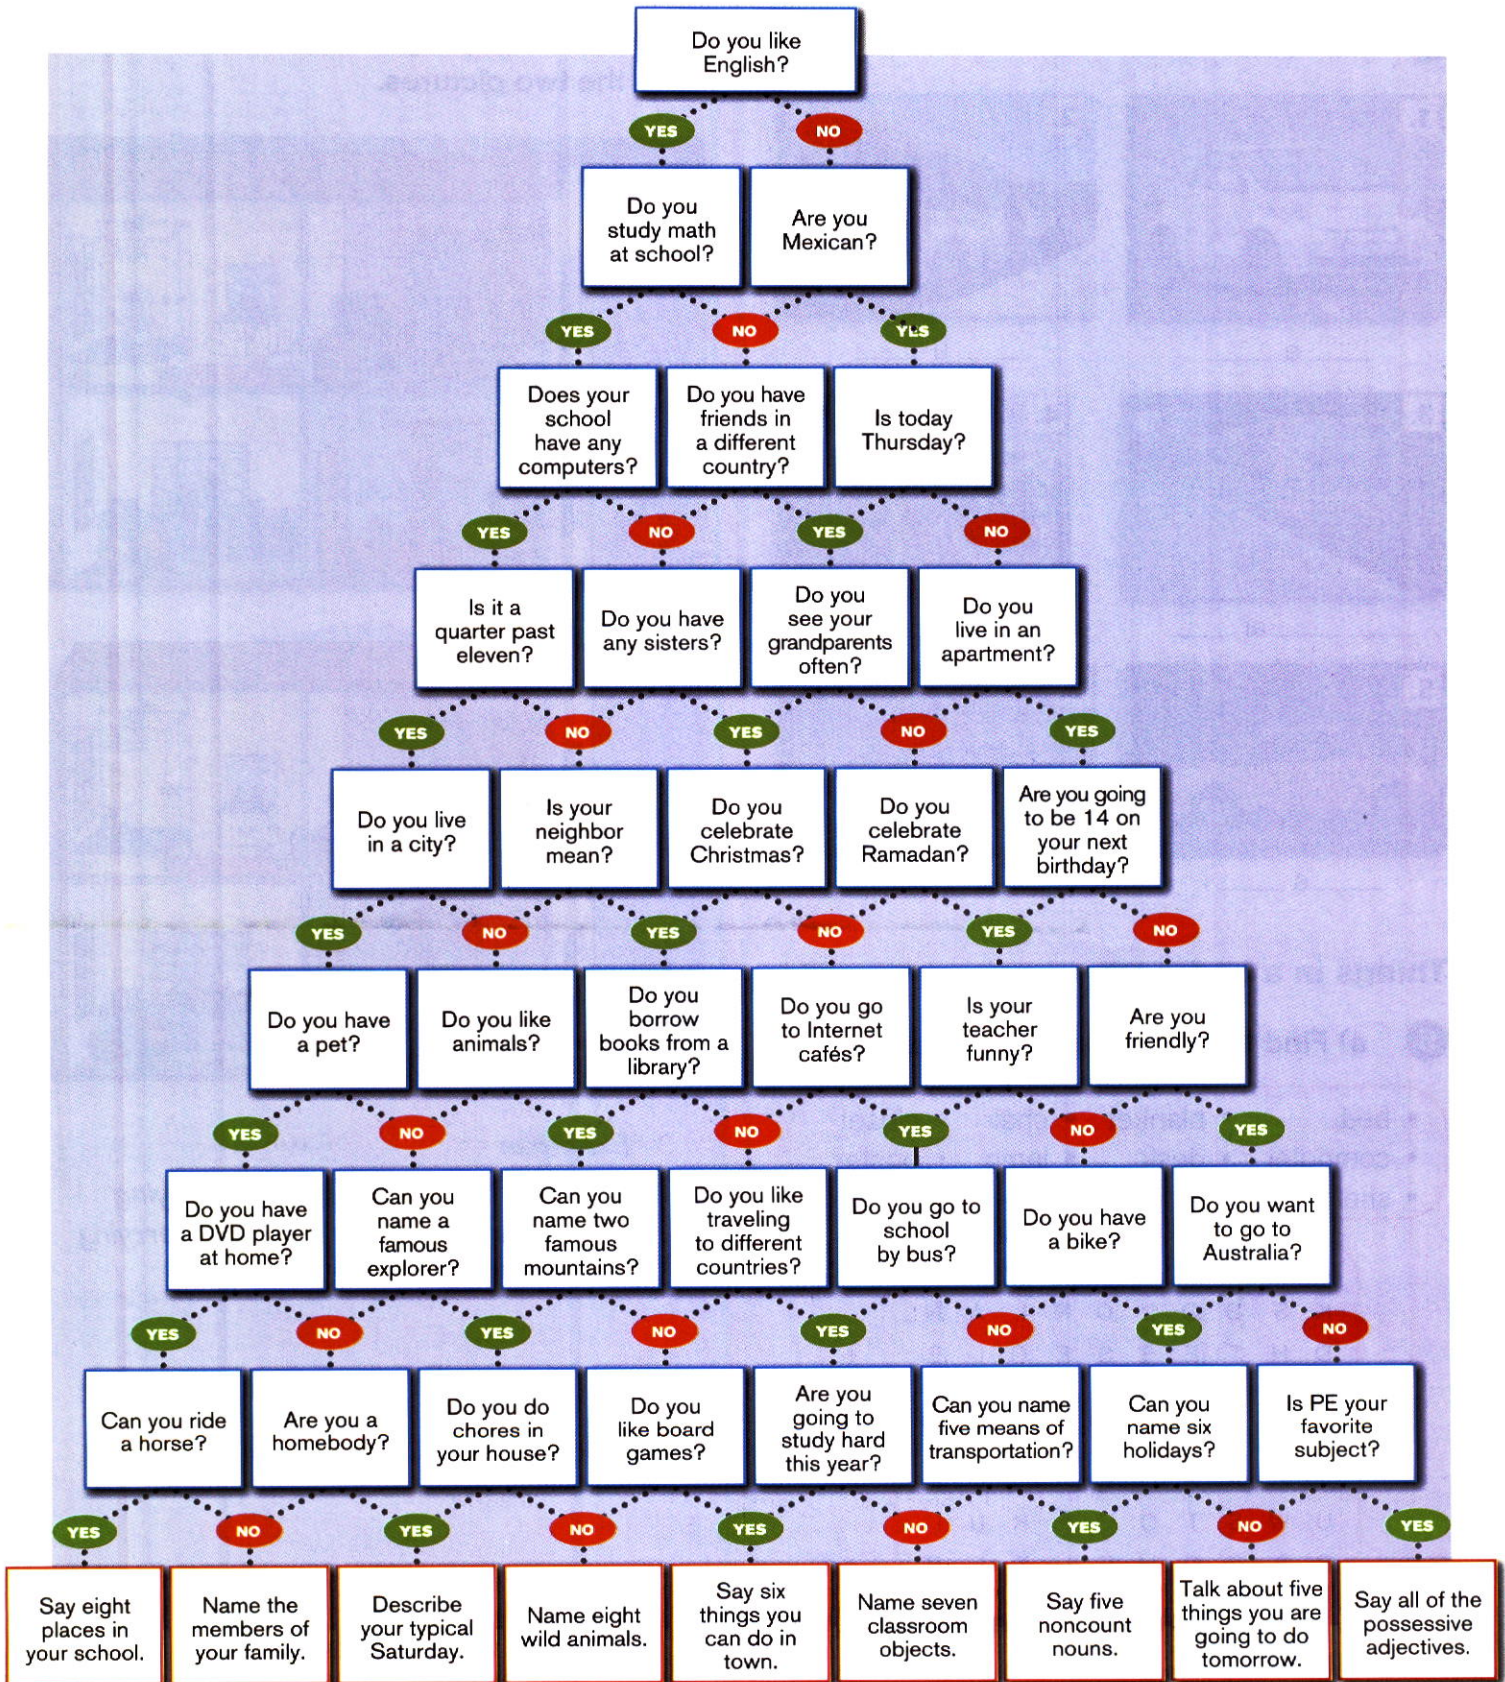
Do you like English?

YES NO

Do you study math at school?

Are you Mexican?

YES NO YES

Does your school have any computers?

Do you have friends in a different country?

Is today Thursday?

YES NO YES NO

Is it a quarter past eleven?

Do you have any sisters?

Do you see your grandparents often?

Do you live in an apartment?

YES NO YES NO YES

Do you live in a city?

Is your neighbor mean?

Do you celebrate Christmas?

Do you celebrate Ramadan?

Are you going to be 14 on your next birthday?

YES NO YES NO YES NO

Do you have a pet?

Do you like animals?

Do you borrow books from a library?

Do you go to Internet cafés?

Is your teacher funny?

Are you friendly?

YES NO YES NO YES NO YES

Do you have a DVD player at home?

Can you name a famous explorer?

Can you name two famous mountains?

Do you like traveling to different countries?

Do you go to school by bus?

Do you have a bike?

Do you want to go to Australia?

YES NO YES NO YES NO YES NO

Can you ride a horse?

Are you a homebody?

Do you do chores in your house?

Do you like board games?

Are you going to study hard this year?

Can you name five means of transportation?

Can you name six holidays?

Is PE your favorite subject?

YES NO YES NO YES NO YES NO YES

Say eight places in your school.

Name the members of your family.

Describe your typical Saturday.

Name eight wild animals.

Say six things you can do in town.

Name seven classroom objects.

Say five noncount nouns.

Talk about five things you are going to do tomorrow.

Say all of the possessive adjectives.